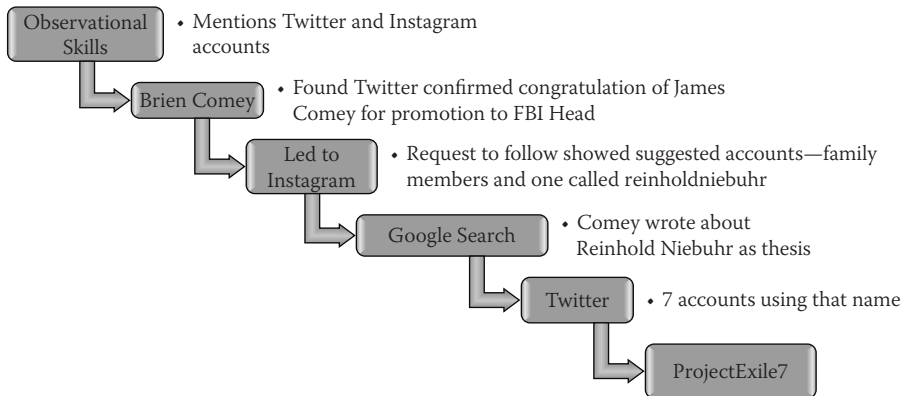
Observational Skills

• Mentions Twitter and Instagram accounts

Brien Comey

• Found Twitter confirmed congratulation of James Comey for promotion to FBI Head

Led to Instagram

• Request to follow showed suggested accounts—family members and one called reinholdniebuhr

Google Search

• Comey wrote about Reinhold Niebuhr as thesis

Twitter

• 7 accounts using that name

ProjectExile7